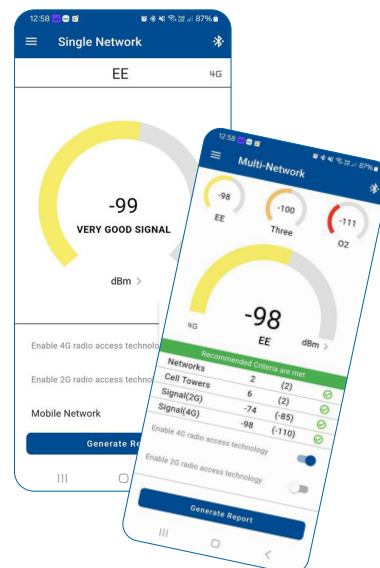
12:58 87%

Single Network

EE 4G

-99

VERY GOOD SIGNAL

dBm >

Enable 4G radio access technolo

Enable 2G radio access technol

Mobile Network

Generate Repo

12:58 87%

Multi-Network

-98
EE

-100
Three

-111
O2

4G

-98

EE

dBm >

Recommended Criteria are met

| Networks | | |
|---|---|---|
| Cell Towers | 2 | (2) |
| Signal(2G) | 6 | (2) |
| Signal(4G) | -74 | (-85) |
| | -98 | (-110) |

Enable 4G radio access technology

Enable 2G radio access technology

Generate Report